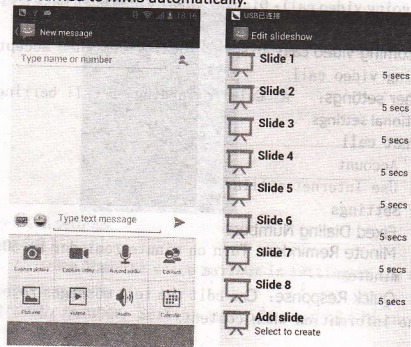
e turned to MMS automatically.

16:16

New message

Type name or number

Type text message

Capture picture

Capture video

Record audio

Contact

Pictures

Videos

Audio

Calendar

USB已连接

Edit slideshow

Slide 1
5 secs

Slide 2
5 secs

Slide 3
5 secs

Slide 4
5 secs

Slide 5
5 secs

Slide 6
5 secs

Slide 7
5 secs

Slide 8
5 secs

Add slide
Select to create